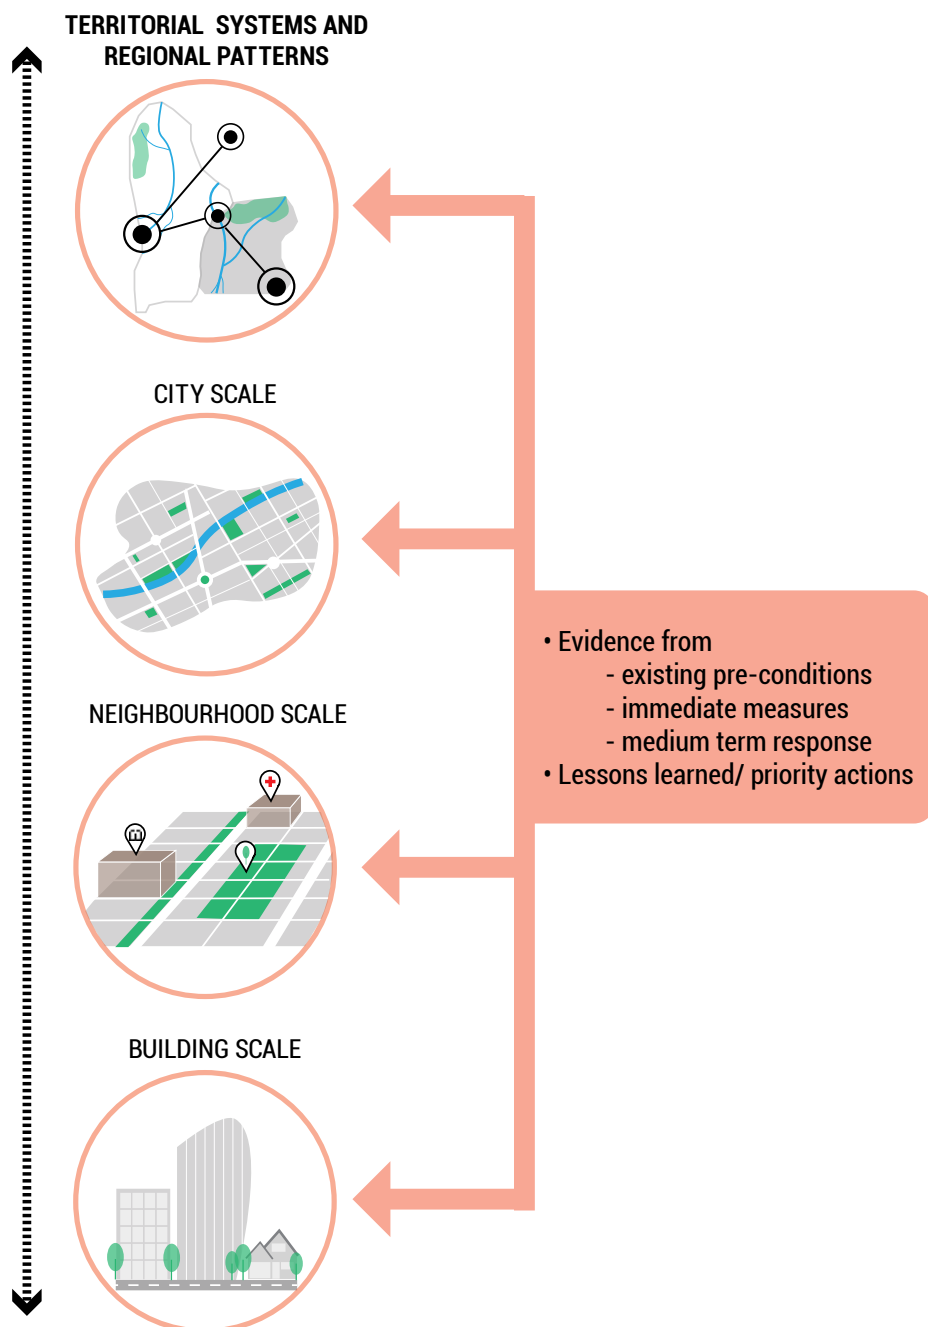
TERRITORIAL SYSTEMS AND REGIONAL PATTERNS

CITY SCALE

NEIGHBOURHOOD SCALE

BUILDING SCALE

• Evidence from
- existing pre-conditions
- immediate measures
- medium term response
• Lessons learned/ priority actions